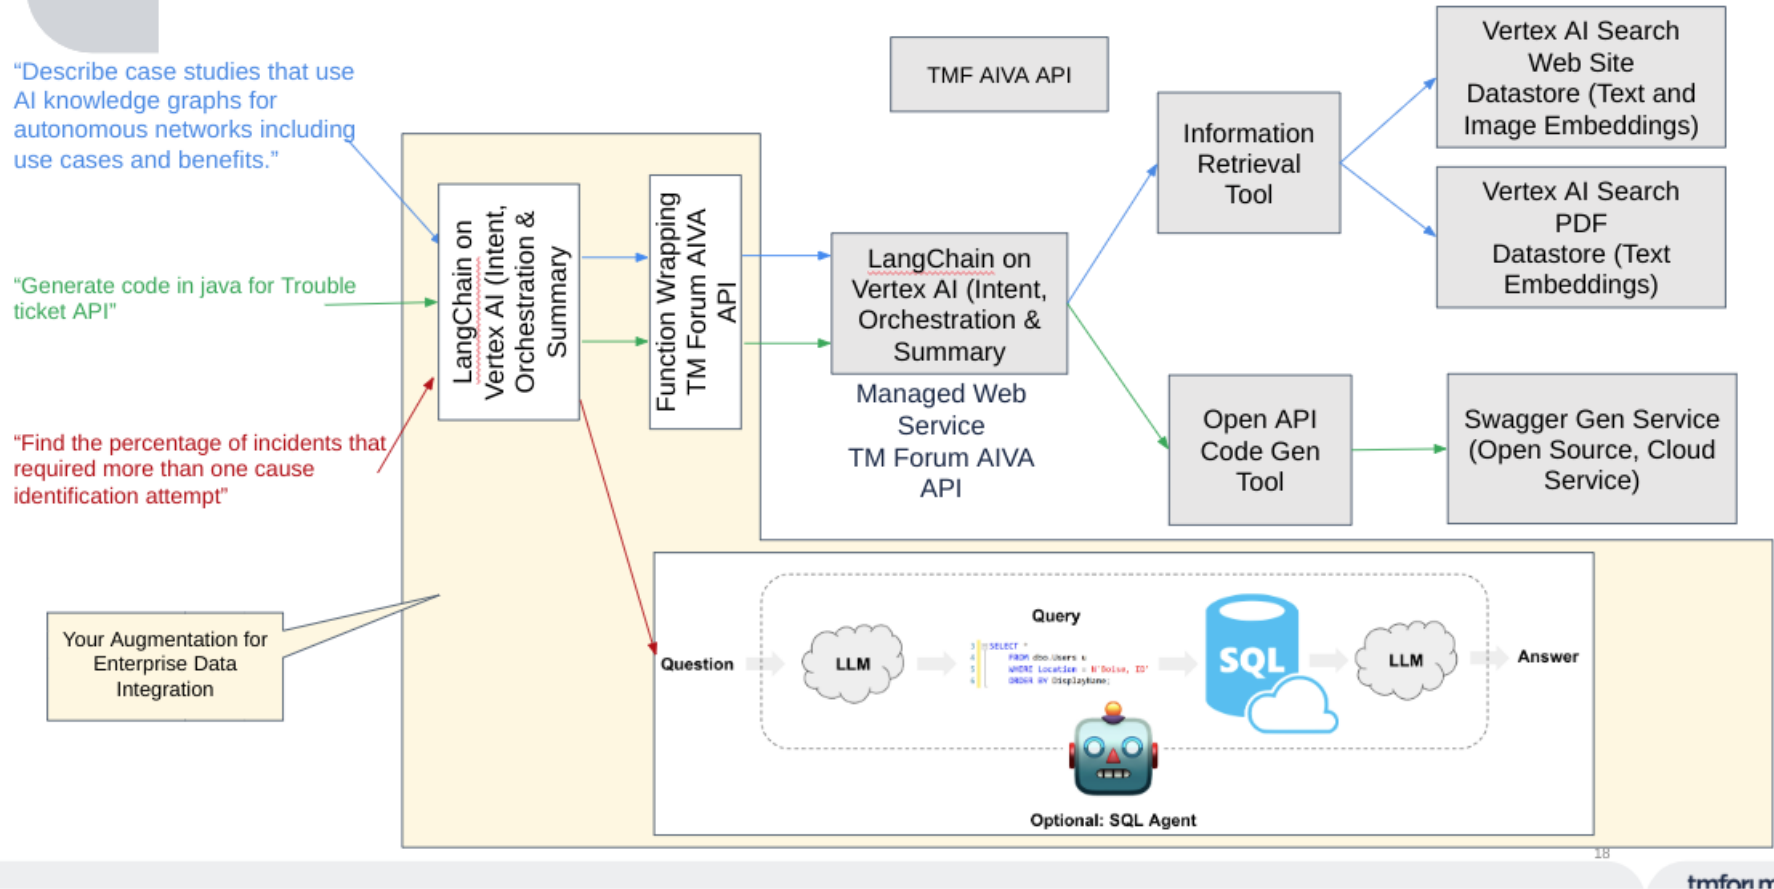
"Describe case studies that use AI knowledge graphs for autonomous networks including use cases and benefits."

"Generate code in java for Trouble ticket API"

"Find the percentage of incidents that required more than one cause identification attempt"

Your Augmentation for Enterprise Data Integration

LangChain on Vertex AI (Intent, Orchestration & Summary

Function Wrapping TM Forum AIVA API

TMF AIVA API

LangChain on Vertex AI (Intent, Orchestration & Summary

Managed Web Service TM Forum AIVA API

Information Retrieval Tool

Vertex AI Search Web Site Datastore (Text and Image Embeddings)

Vertex AI Search PDF Datastore (Text Embeddings)

Open API Code Gen Tool

Swagger Gen Service (Open Source, Cloud Service)

Question

LLM

Query

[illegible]

SQL

LLM

Answer

Optional: SQL Agent

18

tmforum